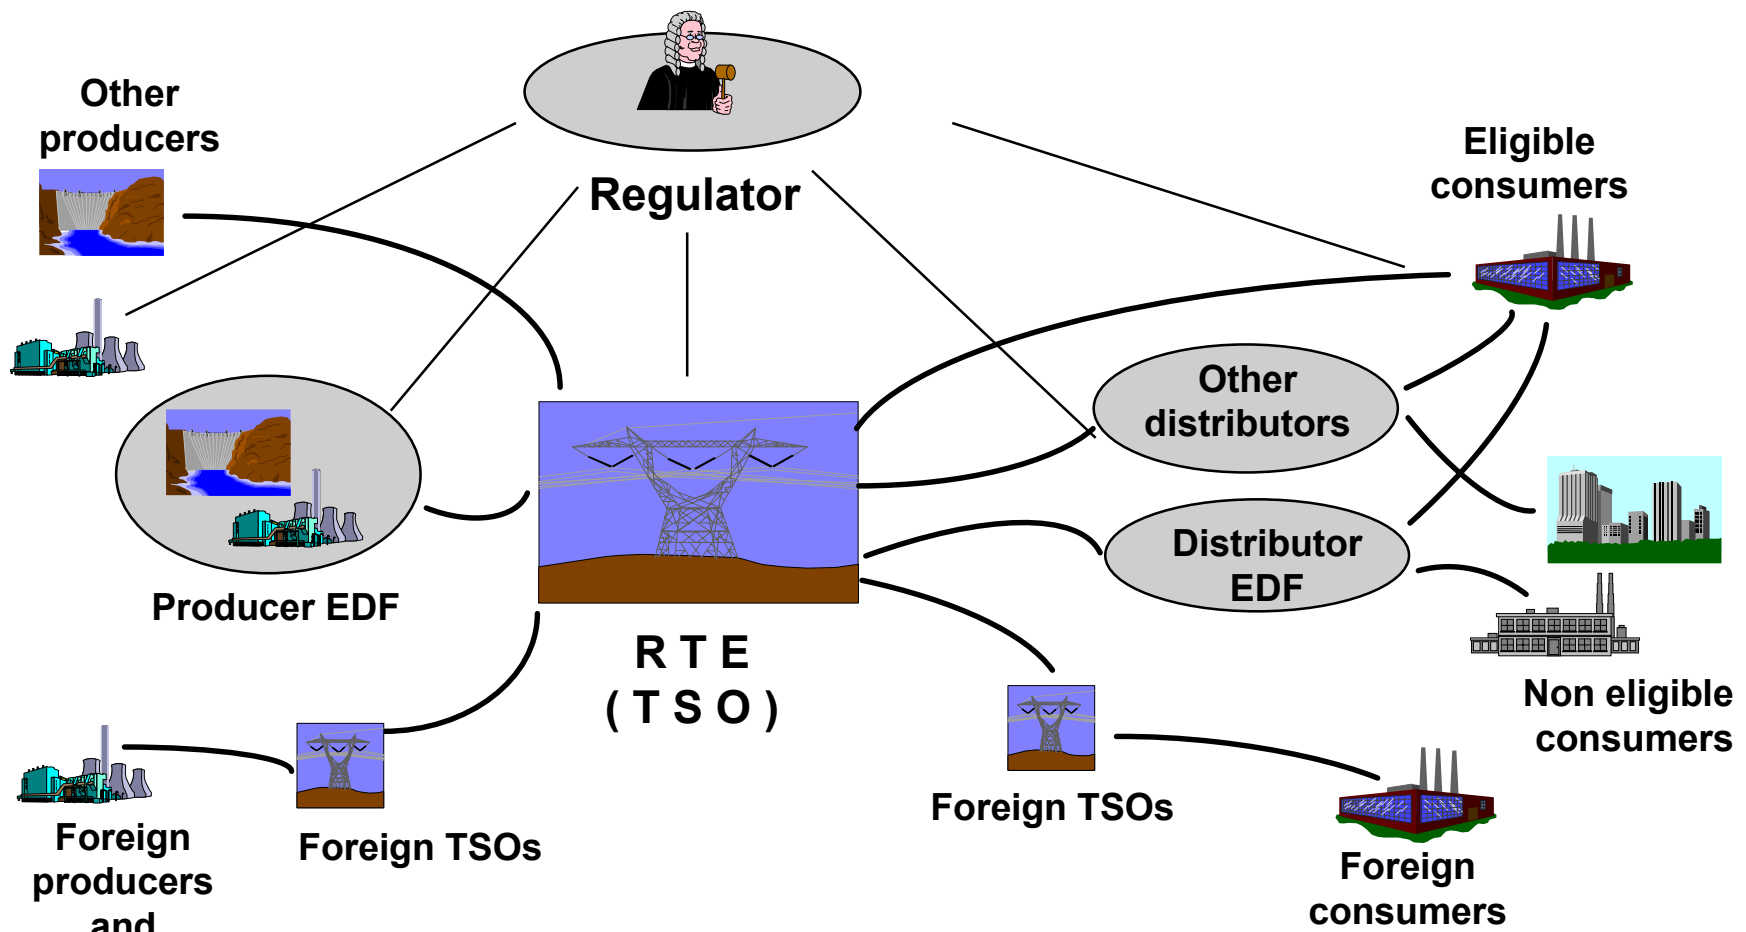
Other producers

Regulator

Eligible consumers

Other distributors

Producer EDF

Distributor EDF

R T E
( T S O )

Non eligible consumers

Foreign TSOs

Foreign TSOs

Foreign producers and

Foreign consumers